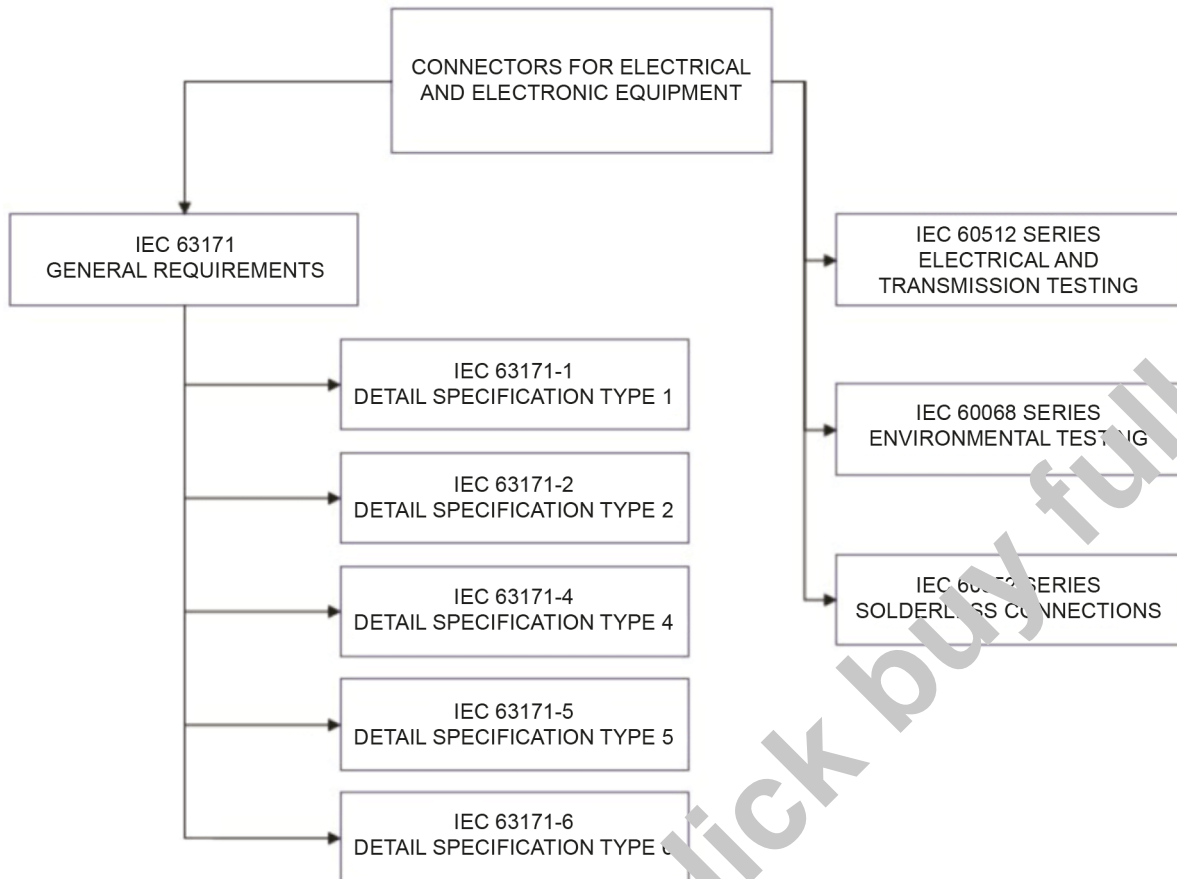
CONNECTORS FOR ELECTRICAL AND ELECTRONIC EQUIPMENT

IEC 63171
GENERAL REQUIREMENTS

IEC 63171-1
DETAIL SPECIFICATION TYPE 1

IEC 63171-2
DETAIL SPECIFICATION TYPE 2

IEC 63171-4
DETAIL SPECIFICATION TYPE 4

IEC 63171-5
DETAIL SPECIFICATION TYPE 5

IEC 63171-6
DETAIL SPECIFICATION TYPE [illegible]

IEC 60512 SERIES
ELECTRICAL AND TRANSMISSION TESTING

IEC 60068 SERIES
ENVIRONMENTAL TES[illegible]NG

IEC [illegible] SERIES
SOLDERL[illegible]SS C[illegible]NNECTIONS

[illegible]ick buy ful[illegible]